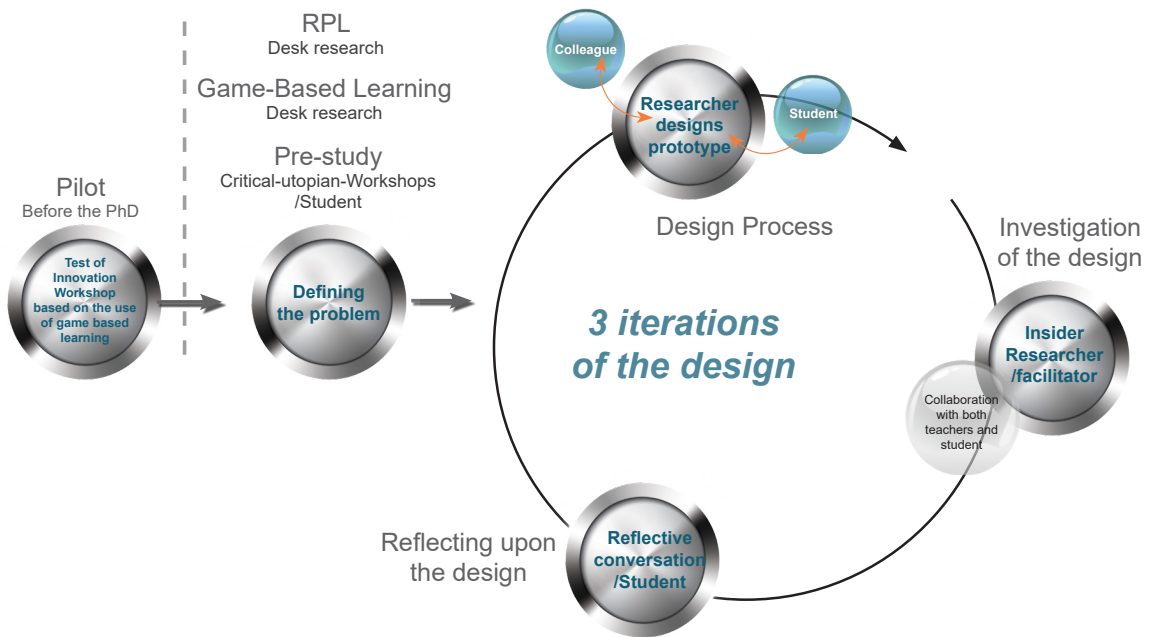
Pilot
Before the PhD

Test of Innovation Workshop based on the use of game based learning

RPL
Desk research

Game-Based Learning
Desk research

Pre-study
Critical-utopian-Workshops /Student

Defining the problem

Colleague

Researcher designs prototype

Student

Design Process

3 iterations of the design

Investigation of the design

Insider Researcher /facilitator

Collaboration with both teachers and student

Reflecting upon the design

Reflective conversation /Student